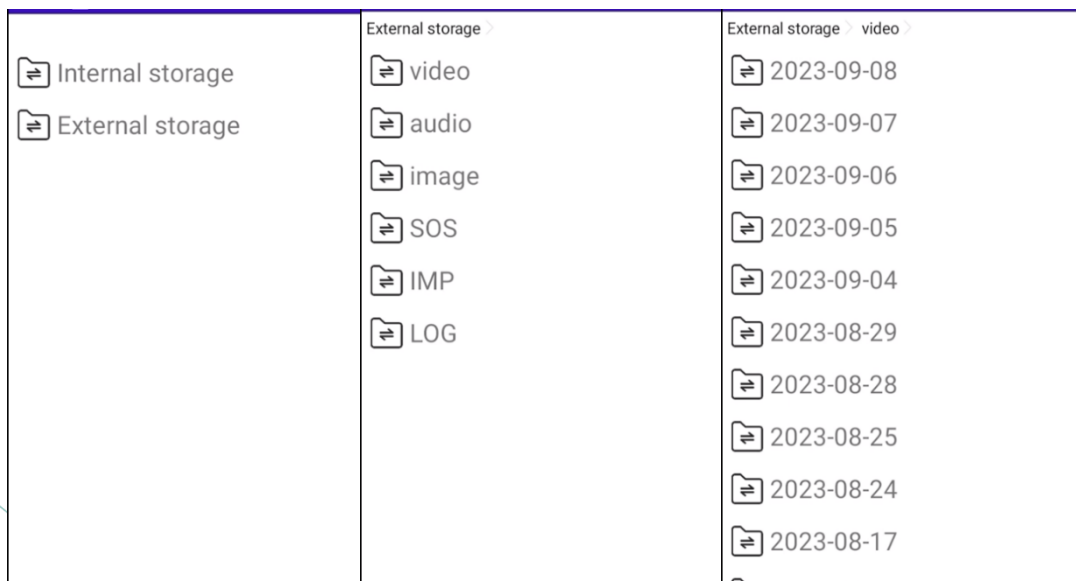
Internal storage

External storage

External storage >

video

audio

image

SOS

IMP

LOG

External storage > video >

2023-09-08

2023-09-07

2023-09-06

2023-09-05

2023-09-04

2023-08-29

2023-08-28

2023-08-25

2023-08-24

2023-08-17